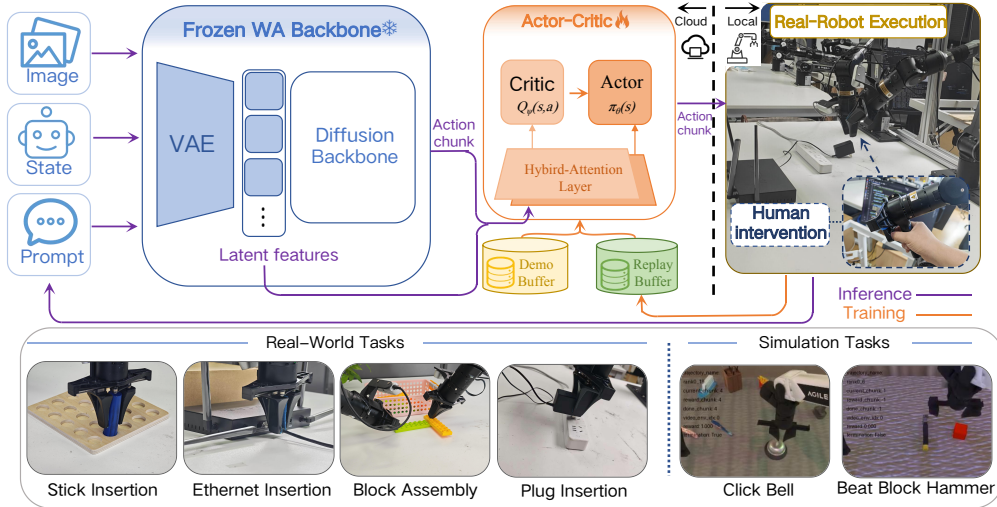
Image

State

Prompt

Frozen WA Backbone❄

VAE

Diffusion Backbone

Latent features

Action chunk

Actor-Critic🔥

Critic
$Q_\psi(s,a)$

Actor
$\pi_\theta(s)$

Hybird-Attention Layer

Demo Buffer

Replay Buffer

Cloud

Local

Action chunk

Real-Robot Execution

Human intervention

Inference

Training

Real-World Tasks

Stick Insertion

Ethernet Insertion

Block Assembly

Plug Insertion

Simulation Tasks

Click Bell

Beat Block Hammer